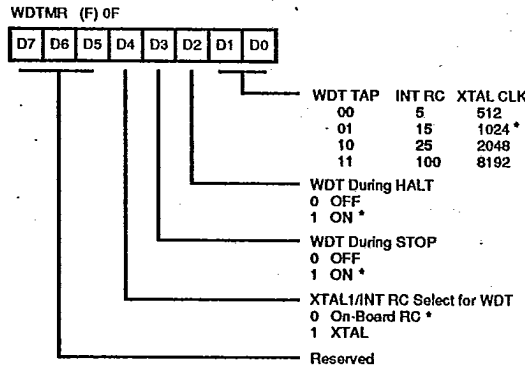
WDTMR (F) 0F

| D7 | D6 | D5 | D4 | D3 | D2 | D1 | D0 |
|---|---|---|---|---|---|---|---|

| WDT TAP | INT RC | XTAL CLK |
|---|---|---|
| 00 | 5 | 512 |
| 01 | 15 | 1024 * |
| 10 | 25 | 2048 |
| 11 | 100 | 8192 |

WDT During HALT
0 OFF
1 ON *

WDT During STOP
0 OFF
1 ON *

XTAL1/INT RC Select for WDT
0 On-Board RC *
1 XTAL

Reserved